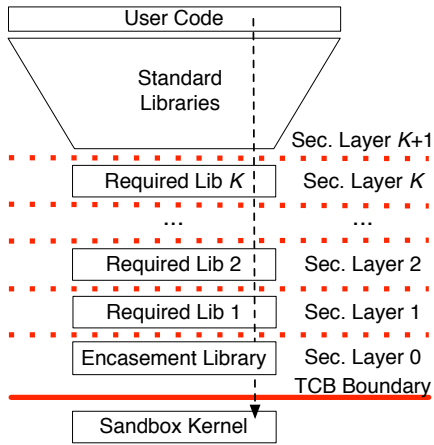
User Code

Standard Libraries

Sec. Layer $K$+1

Required Lib $K$

Sec. Layer $K$

...

...

Required Lib 2

Sec. Layer 2

Required Lib 1

Sec. Layer 1

Encasement Library

Sec. Layer 0

TCB Boundary

Sandbox Kernel